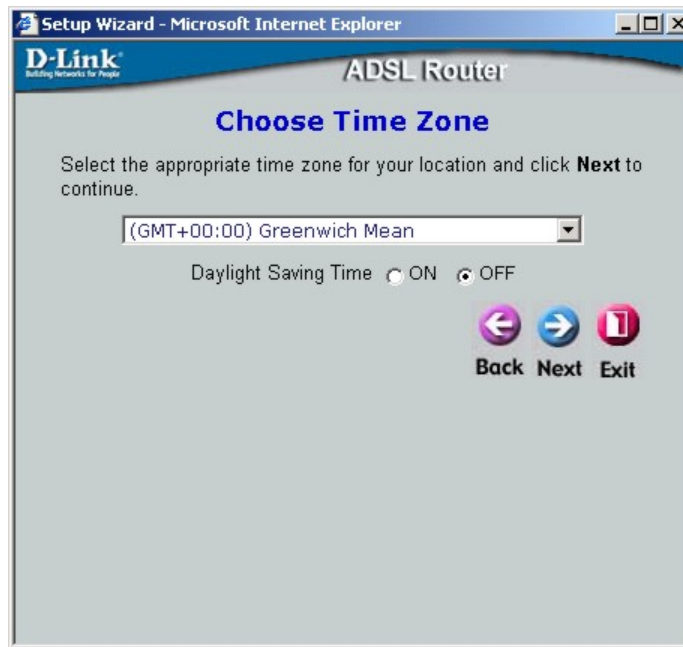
Setup Wizard - Microsoft Internet Explorer

D-Link
Building Networks for People

ADSL Router

Choose Time Zone

Select the appropriate time zone for your location and click **Next** to continue.

(GMT+00:00) Greenwich Mean

Daylight Saving Time ON OFF

Back Next Exit